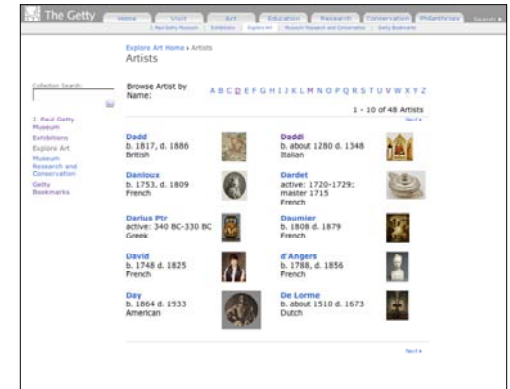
The Getty

Home | Visit | Art | Education | Research | Conservation | Philanthropy | Search

J. Paul Getty Museum | Exhibitions | Explore Art | Museum Research and Conservation | Getty Bookmarks

Collection Search:

J. Paul Getty Museum
Exhibitions
Explore Art
Museum Research and Conservation
Getty Bookmarks

Explore Art Home › Artists
Artists

Browse Artist by Name: A B C D E F G H I J K L M N O P Q R S T U V W X Y Z

1 - 10 of 48 Artists

Next ›

Dadd
b. 1817, d. 1886
British

Daddi
b. about 1280 d. 1348
Italian

Danloux
b. 1753, d. 1809
French

Dardet
active: 1720-1729; master 1715
French

Darius Ptr
active: 340 BC-330 BC
Greek

Daumier
b. 1808 d. 1879
French

David
b. 1748 d. 1825
French

d'Angers
b. 1788, d. 1856
French

Day
b. 1864 d. 1933
American

De Lorme
b. about 1510 d. 1673
Dutch

Next ›